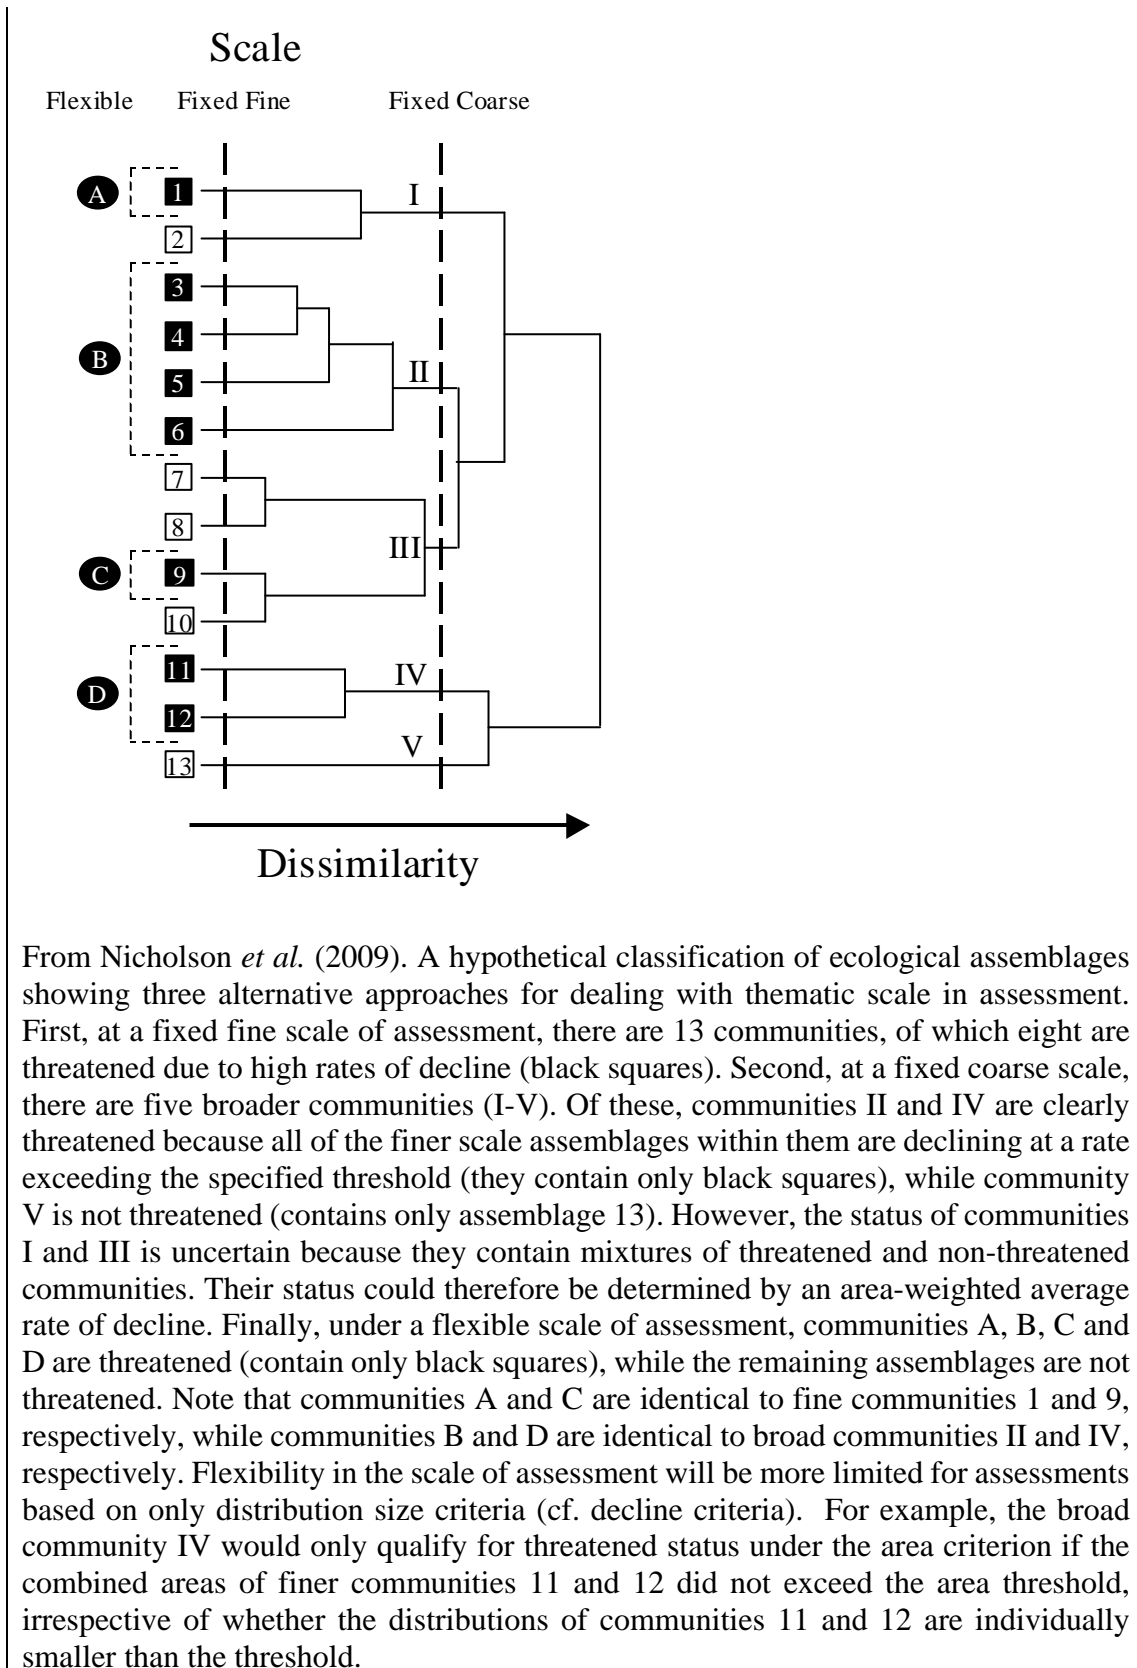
Scale

Flexible Fixed Fine Fixed Coarse

A
1
2
I
B
3
4
5
6
II
7
8
III
C
9
10
D
11
12
IV
V
13

Dissimilarity

From Nicholson *et al.* (2009). A hypothetical classification of ecological assemblages showing three alternative approaches for dealing with thematic scale in assessment. First, at a fixed fine scale of assessment, there are 13 communities, of which eight are threatened due to high rates of decline (black squares). Second, at a fixed coarse scale, there are five broader communities (I-V). Of these, communities II and IV are clearly threatened because all of the finer scale assemblages within them are declining at a rate exceeding the specified threshold (they contain only black squares), while community V is not threatened (contains only assemblage 13). However, the status of communities I and III is uncertain because they contain mixtures of threatened and non-threatened communities. Their status could therefore be determined by an area-weighted average rate of decline. Finally, under a flexible scale of assessment, communities A, B, C and D are threatened (contain only black squares), while the remaining assemblages are not threatened. Note that communities A and C are identical to fine communities 1 and 9, respectively, while communities B and D are identical to broad communities II and IV, respectively. Flexibility in the scale of assessment will be more limited for assessments based on only distribution size criteria (cf. decline criteria). For example, the broad community IV would only qualify for threatened status under the area criterion if the combined areas of finer communities 11 and 12 did not exceed the area threshold, irrespective of whether the distributions of communities 11 and 12 are individually smaller than the threshold.